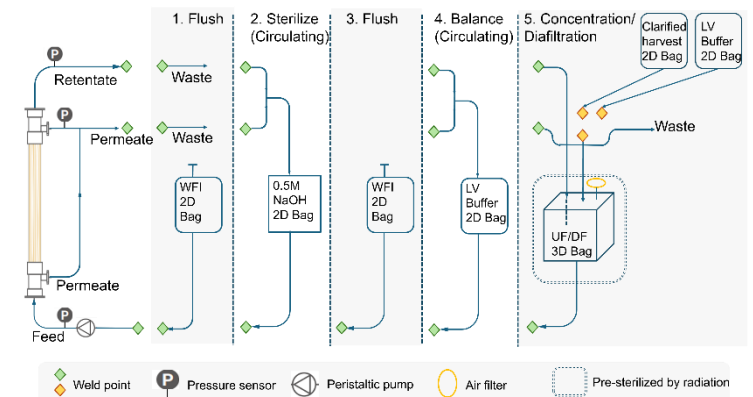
Retentate

Permeate

Permeate

Feed

1. Flush

Waste

Waste

WFI 2D Bag

2. Sterilize (Circulating)

0.5M NaOH 2D Bag

3. Flush

WFI 2D Bag

4. Balance (Circulating)

LV Buffer 2D Bag

5. Concentration/ Diafiltration

Clarified harvest 2D Bag

LV Buffer 2D Bag

Waste

UF/DF 3D Bag

Weld point

Pressure sensor

Peristaltic pump

Air filter

Pre-sterilized by radiation